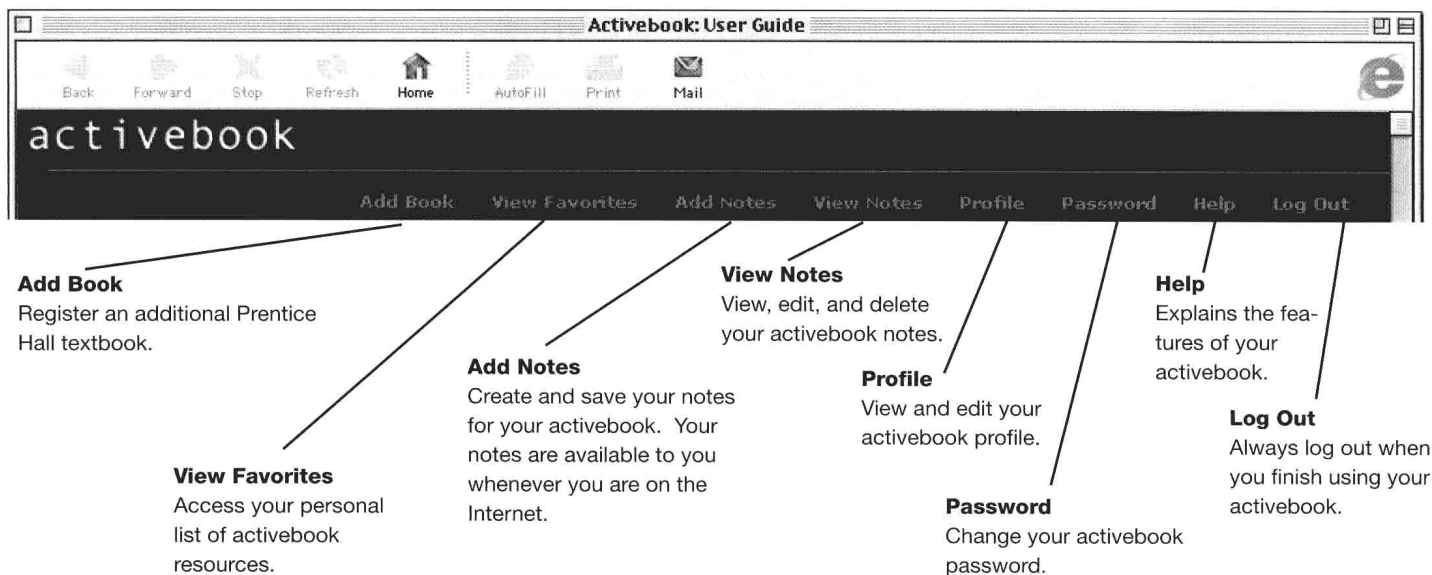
Activebook: User Guide

Back Forward Stop Refresh Home AutoFill Print Mail

activebook

Add Book View Favorites Add Notes View Notes Profile Password Help Log Out

**Add Book**
Register an additional Prentice Hall textbook.

**View Notes**
View, edit, and delete your activebook notes.

**Help**
Explains the features of your activebook.

**Add Notes**
Create and save your notes for your activebook. Your notes are available to you whenever you are on the Internet.

**Profile**
View and edit your activebook profile.

**Log Out**
Always log out when you finish using your activebook.

**View Favorites**
Access your personal list of activebook resources.

**Password**
Change your activebook password.